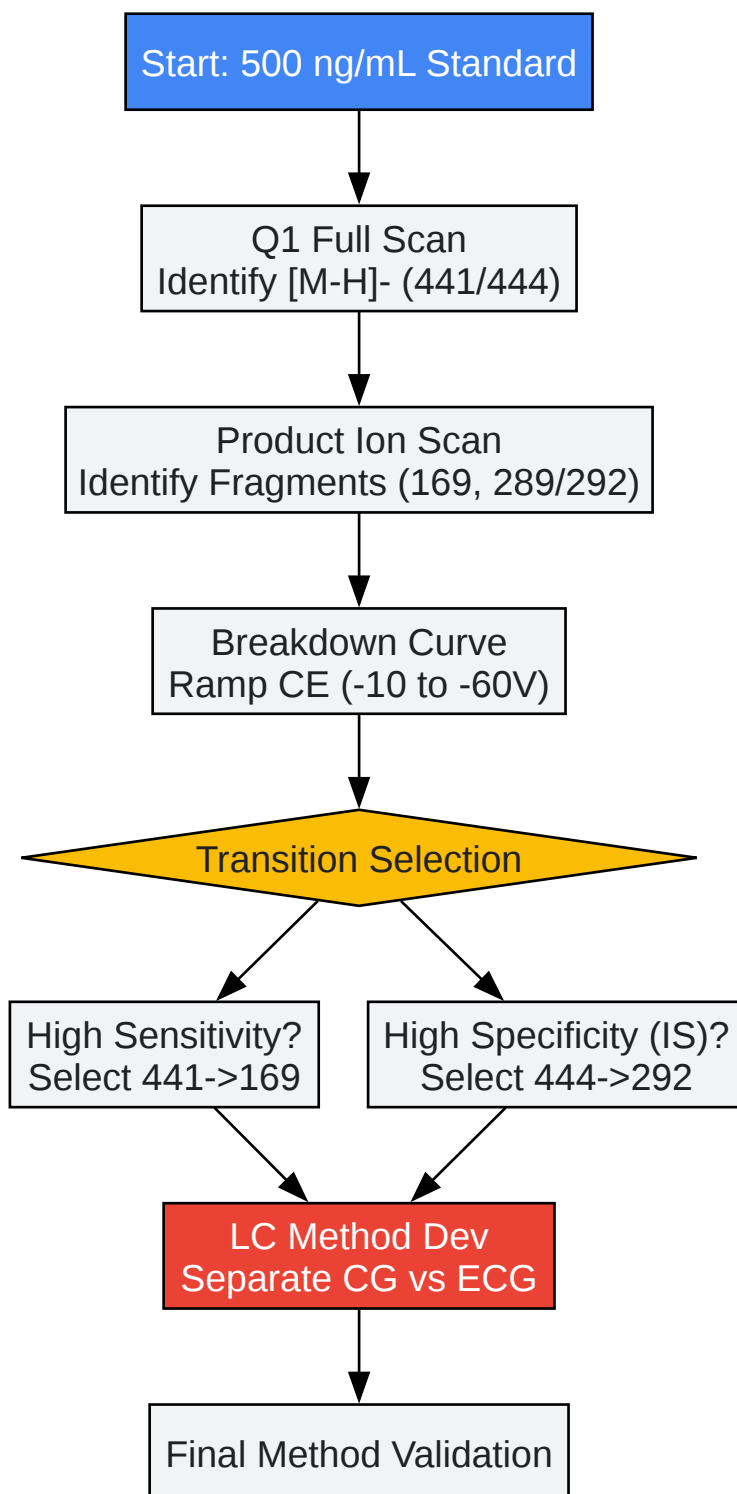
Start: 500 ng/mL Standard

Q1 Full Scan
Identify [M-H]- (441/444)

Product Ion Scan
Identify Fragments (169, 289/292)

Breakdown Curve
Ramp CE (-10 to -60V)

Transition Selection

High Sensitivity?
Select 441->169

High Specificity (IS)?
Select 444->292

LC Method Dev
Separate CG vs ECG

Final Method Validation